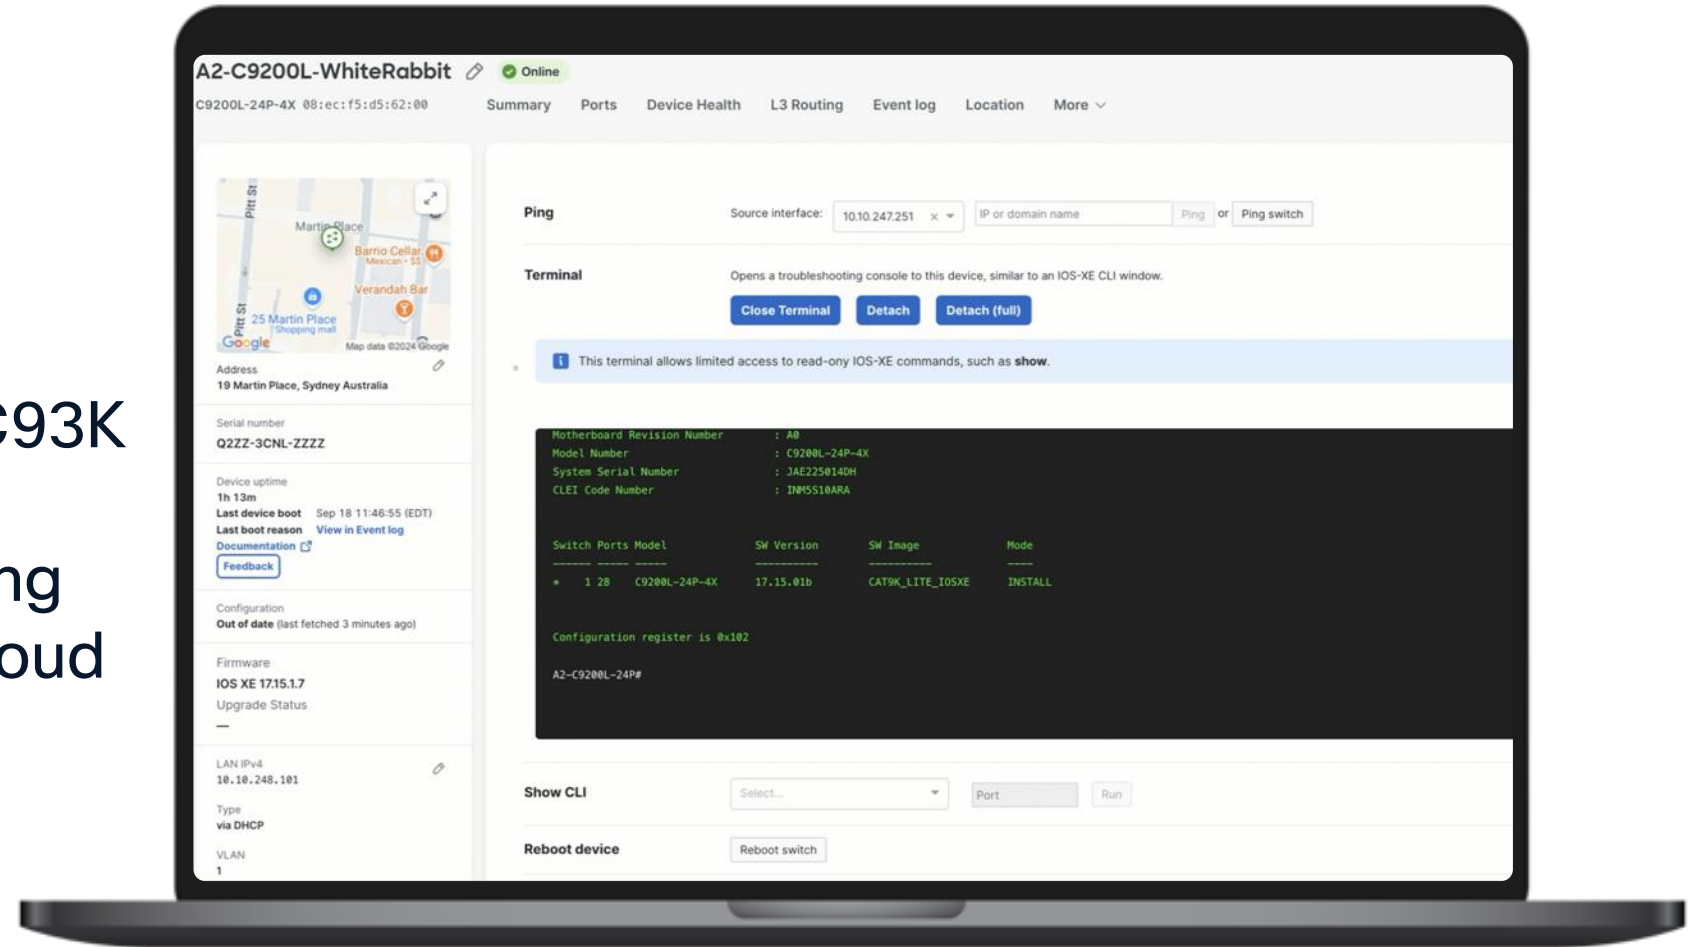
C93K

ng
oud

A2-C9200L-WhiteRabbit Online
C9200L-24P-4X 08:ec:f5:d5:62:00

Summary Ports Device Health L3 Routing Event log Location More

Pitt St
Martin Place
Barrio Cellar
Mexican · $$
Verandah Bar
Pitt St
25 Martin Place
Shopping mall
Google
Map data ©2024 Google

Address
19 Martin Place, Sydney Australia

Serial number
Q2ZZ-3CNL-ZZZZ

Device uptime
1h 13m
Last device boot Sep 18 11:46:55 (EDT)
Last boot reason View in Event log
Documentation
Feedback

Configuration
Out of date (last fetched 3 minutes ago)

Firmware
IOS XE 17.15.1.7
Upgrade Status
—

LAN IPv4
10.10.248.101

Type
via DHCP

VLAN
1

Ping
Source interface: 10.10.247.251 IP or domain name Ping or Ping switch

Terminal
Opens a troubleshooting console to this device, similar to an IOS-XE CLI window.
Close Terminal Detach Detach (full)

This terminal allows limited access to read-ony IOS-XE commands, such as **show**.

Motherboard Revision Number : A0
Model Number : C9200L-24P-4X
System Serial Number : JAE225014DH
CLEI Code Number : INM5S10ARA

Switch Ports Model SW Version SW Image Mode
------ ----- ----- ---------- ---------- ----
* 1 28 C9200L-24P-4X 17.15.01b CAT9K_LITE_IOSXE INSTALL

Configuration register is 0x102

A2-C9200L-24P#

Show CLI
Select... Port Run

Reboot device
Reboot switch